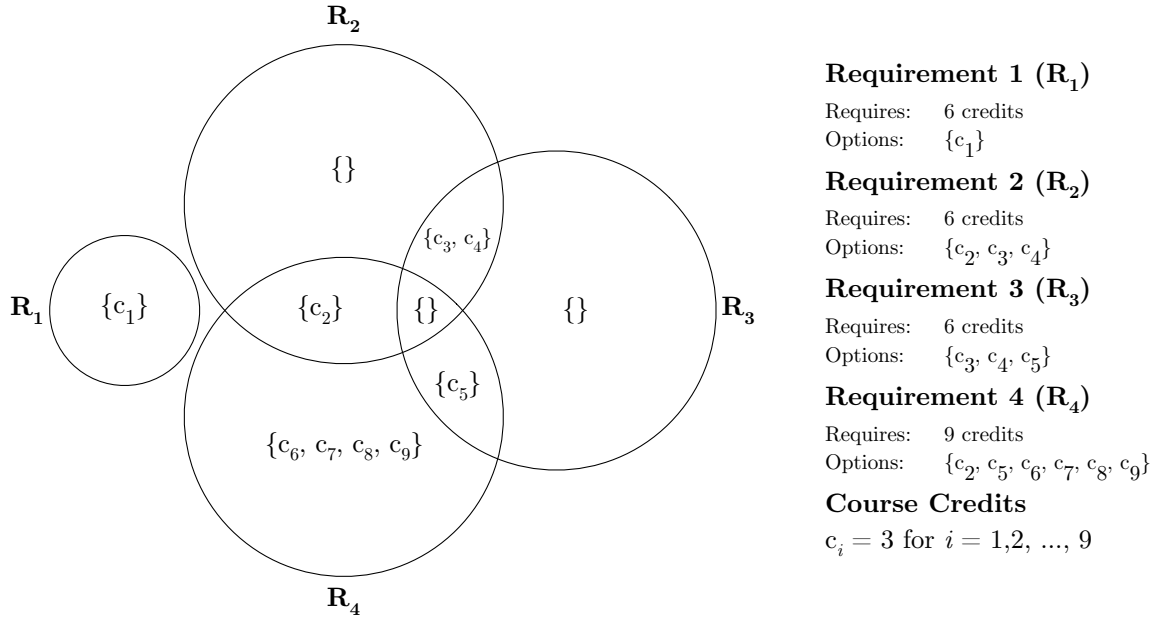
$\mathbf{R_2}$

$\{\}$

$\{c_3, c_4\}$

$\mathbf{R_1}$ $\{c_1\}$ $\{c_2\}$ $\{\}$ $\{\}$ $\mathbf{R_3}$

$\{c_5\}$

$\{c_6, c_7, c_8, c_9\}$

$\mathbf{R_4}$

**Requirement 1 ($\mathbf{R_1}$)**

Requires: 6 credits
Options: $\{c_1\}$

**Requirement 2 ($\mathbf{R_2}$)**

Requires: 6 credits
Options: $\{c_2, c_3, c_4\}$

**Requirement 3 ($\mathbf{R_3}$)**

Requires: 6 credits
Options: $\{c_3, c_4, c_5\}$

**Requirement 4 ($\mathbf{R_4}$)**

Requires: 9 credits
Options: $\{c_2, c_5, c_6, c_7, c_8, c_9\}$

**Course Credits**

$c_i = 3$ for $i = 1,2, ..., 9$